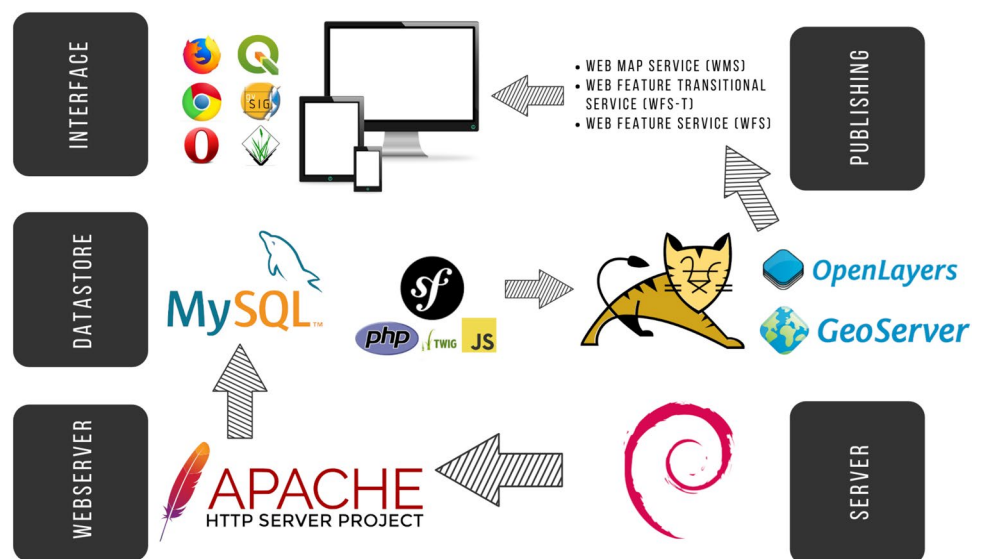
INTERFACE

SIG

• WEB MAP SERVICE (WMS)
• WEB FEATURE TRANSITIONAL SERVICE (WFS-T)
• WEB FEATURE SERVICE (WFS)

PUBLISHING

DATASTORE

MySQL™

sf

php TWIG JS

OpenLayers

GeoServer

WEBSERVER

APACHE
HTTP SERVER PROJECT

SERVER